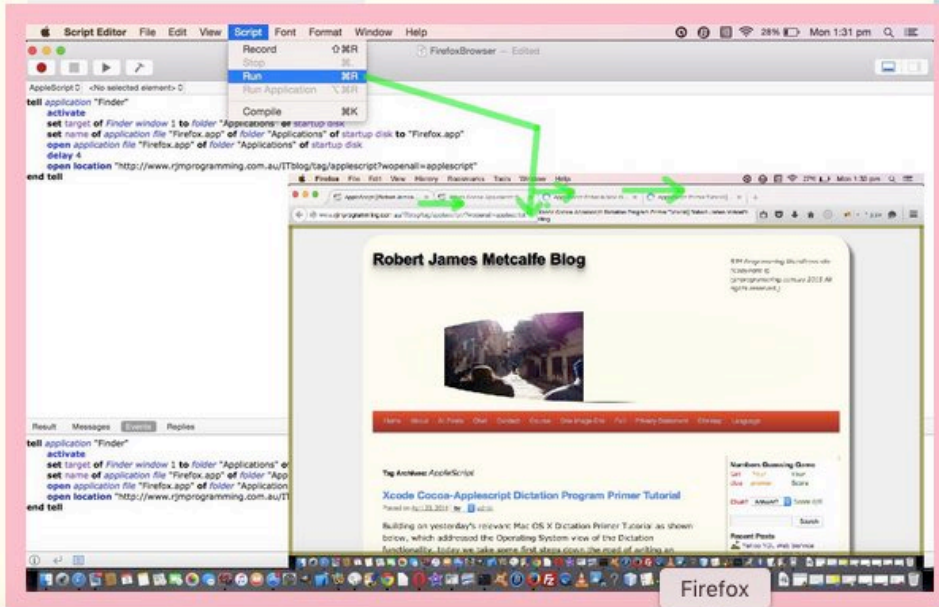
Script Editor File Edit View Script Font Format Window Help
28% Mon 1:31 pm
Record ⇧⌘R
Stop ⌘.
Run ⌘R
Run Application ⌥⌘R
Compile ⌘K
FirefoxBrowser — Edited
AppleScript <No selected element>
tell application "Finder"
activate
set target of Finder window 1 to folder "Applications" of startup disk
set name of application file "Firefox.app" of folder "Applications" of startup disk to "Firefox.app"
open application file "Firefox.app" of folder "Applications" of startup disk
delay 4
open location "http://www.rjmprogramming.com.au/ITblog/tag/applescript?wopenall=applescript"
end tell

Firefox File Edit View History Bookmarks Tools Window Help
Mon 1:30 pm
AppleScript | Robert James...
Robert James Metcalfe Blog
Home About All Posts Chat Contact Course One Image Site Poll Privacy Statement Sitemap Language
Tag Archives: AppleScript
Xcode Cocoa-Applescript Dictation Program Primer Tutorial
Building on yesterday's relevant Mac OS X Dictation Primer Tutorial as shown below, which addressed the Operating System view of the Dictation functionality, today we take some first steps down the road of writing an
Numbers Guessing Game
Search
Recent Posts

Result Messages Events Replies
tell application "Finder"
activate
set target of Finder window 1 to folder "Applications" of
set name of application file "Firefox.app" of folder "App
open application file "Firefox.app" of folder "Application
open location "http://www.rjmprogramming.com.au/IT
end tell
Firefox